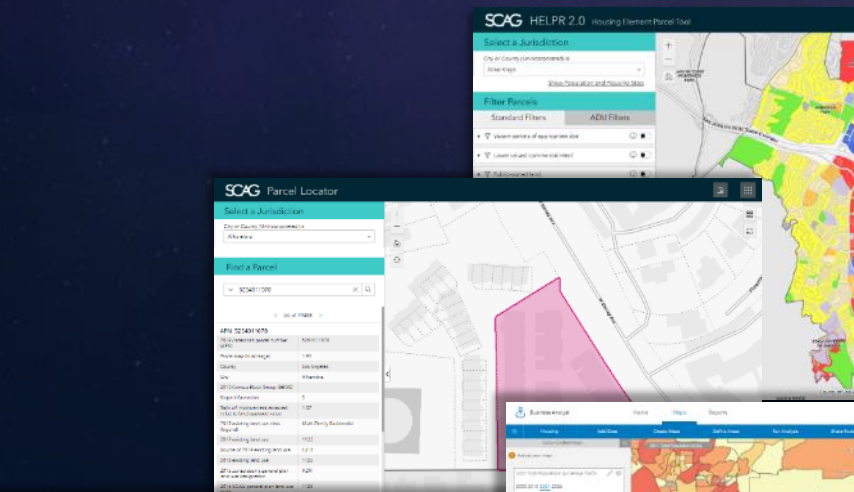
SCAG HELPR 2.0 Housing Element Parcel Tool

Select a Jurisdiction

City or County (unincorporated) is

Aliso Viejo

Show Population and Housing Stats

Filter Parcels

Standard Filters

ADU Filters

Vacant parcels of appropriate size

Lower valued commercial retail

Publicly owned land

SCAG Parcel Locator

Select a Jurisdiction

City or County (unincorporated) is

Alhambra

Find a Parcel

5234011070

1 of 1

APN 5234011070

County

Los Angeles

City

Alhambra

2010 Census Block Group

Main Family Residential

Business Analyst

Home

Maps

Reports

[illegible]